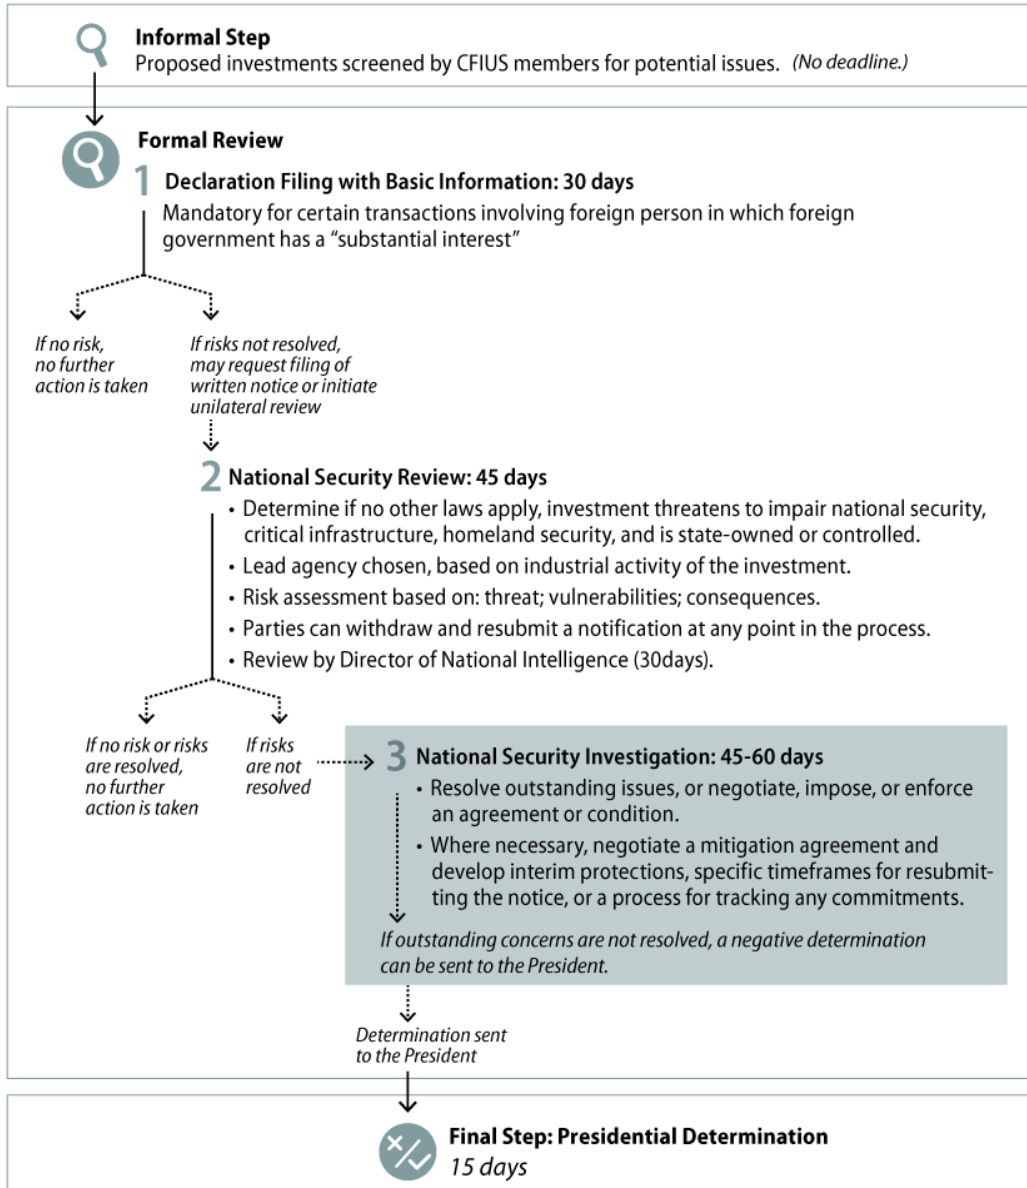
Informal Step
Proposed investments screened by CFIUS members for potential issues. (No deadline.)

Formal Review

1 Declaration Filing with Basic Information: 30 days
Mandatory for certain transactions involving foreign person in which foreign government has a "substantial interest"

If no risk, no further action is taken

If risks not resolved, may request filing of written notice or initiate unilateral review

2 National Security Review: 45 days
• Determine if no other laws apply, investment threatens to impair national security, critical infrastructure, homeland security, and is state-owned or controlled.
• Lead agency chosen, based on industrial activity of the investment.
• Risk assessment based on: threat; vulnerabilities; consequences.
• Parties can withdraw and resubmit a notification at any point in the process.
• Review by Director of National Intelligence (30days).

If no risk or risks are resolved, no further action is taken

If risks are not resolved

3 National Security Investigation: 45-60 days
• Resolve outstanding issues, or negotiate, impose, or enforce an agreement or condition.
• Where necessary, negotiate a mitigation agreement and develop interim protections, specific timeframes for resubmitting the notice, or a process for tracking any commitments.

If outstanding concerns are not resolved, a negative determination can be sent to the President.

Determination sent to the President

Final Step: Presidential Determination
15 days